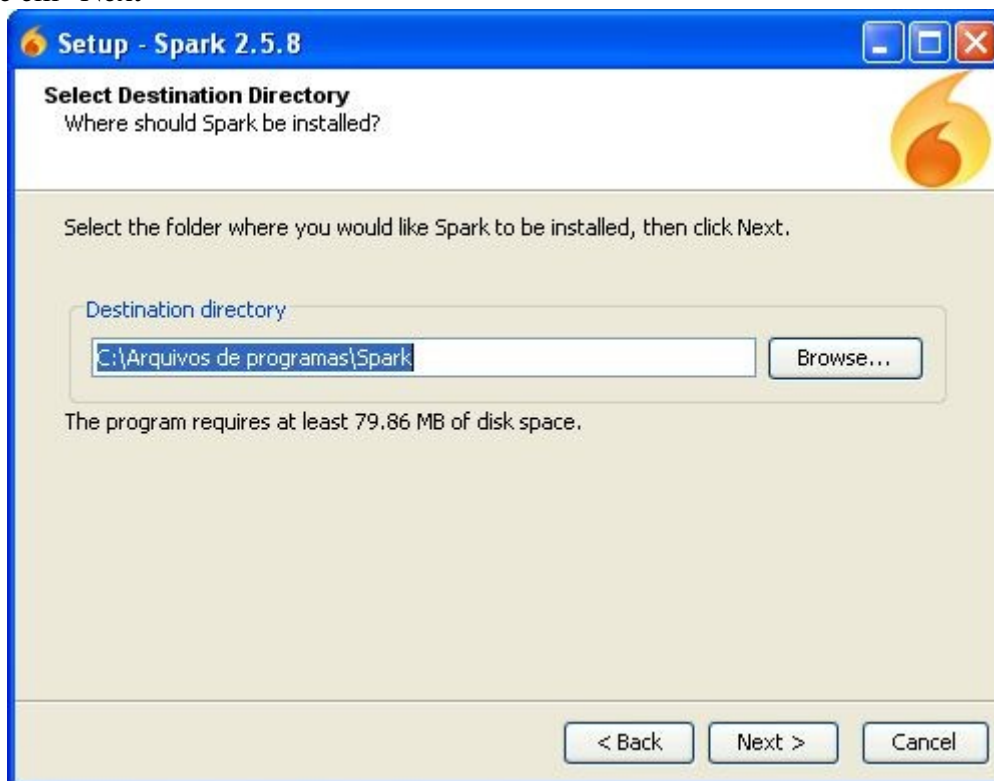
Setup - Spark 2.5.8

Select Destination Directory
Where should Spark be installed?

Select the folder where you would like Spark to be installed, then click Next.

Destination directory

C:\Arquivos de programas\Spark

Browse...

The program requires at least 79.86 MB of disk space.

< Back Next > Cancel